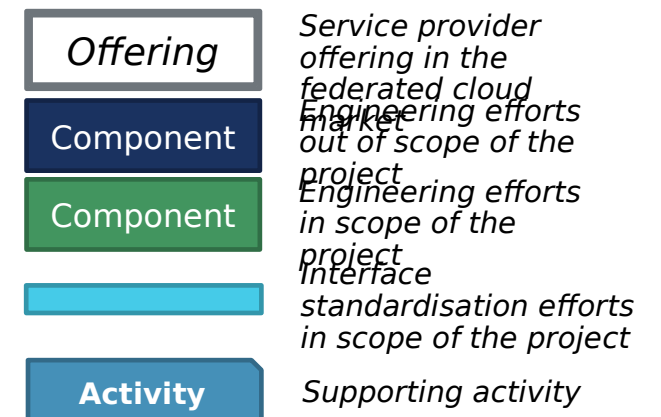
Offering

Service provider offering in the federated cloud market

Component

Engineering efforts out of scope of the project

Component

Engineering efforts in scope of the project

Interface standardisation efforts in scope of the project

Activity

Supporting activity